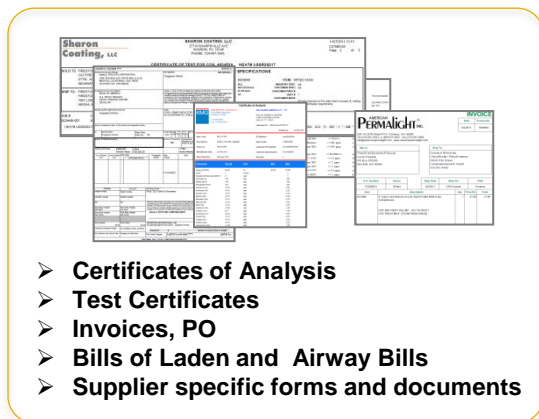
Sharon Coating, LLC

SHARON COATING, LLC

CERTIFICATE OF TEST FOR COIL

SPECIFICATIONS

Certificate of Analysis

AMERICAN PERMALIGHT INC.

INVOICE

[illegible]

➢ Certificates of Analysis
➢ Test Certificates
➢ Invoices, PO
➢ Bills of Laden and Airway Bills
➢ Supplier specific forms and documents